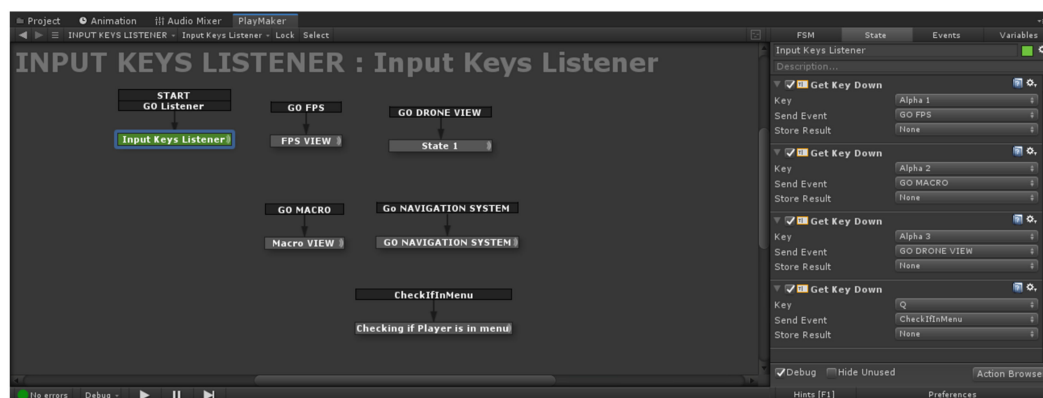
Project Animation Audio Mixer PlayMaker

INPUT KEYS LISTENER - Input Keys Listener - Lock Select

INPUT KEYS LISTENER : Input Keys Listener

START
GO Listener

Input Keys Listener

GO FPS

FPS VIEW

GO DRONE VIEW

State 1

GO MACRO

Macro VIEW

Go NAVIGATION SYSTEM

GO NAVIGATION SYSTEM

CheckIfInMenu

Checking if Player is in menu

FSM State Events Variables

Input Keys Listener

Description...

Get Key Down
Key Alpha 1
Send Event GO FPS
Store Result None

Get Key Down
Key Alpha 2
Send Event GO MACRO
Store Result None

Get Key Down
Key Alpha 3
Send Event GO DRONE VIEW
Store Result None

Get Key Down
Key Q
Send Event CheckIfInMenu
Store Result None

Debug Hide Unused Action Browse

No errors Debug

Hints [F1] Preferences